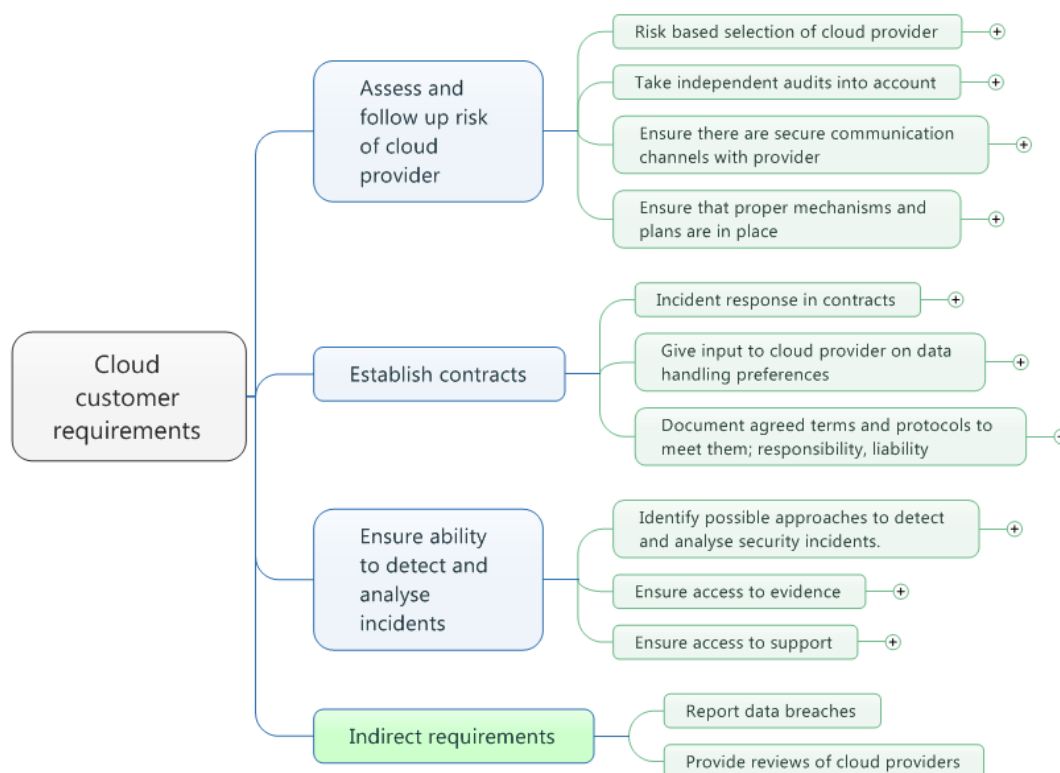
Cloud customer requirements

Assess and follow up risk of cloud provider

Risk based selection of cloud provider

Take independent audits into account

Ensure there are secure communication channels with provider

Ensure that proper mechanisms and plans are in place

Establish contracts

Incident response in contracts

Give input to cloud provider on data handling preferences

Document agreed terms and protocols to meet them; responsibility, liability

Ensure ability to detect and analyse incidents

Identify possible approaches to detect and analyse security incidents.

Ensure access to evidence

Ensure access to support

Indirect requirements

Report data breaches

Provide reviews of cloud providers